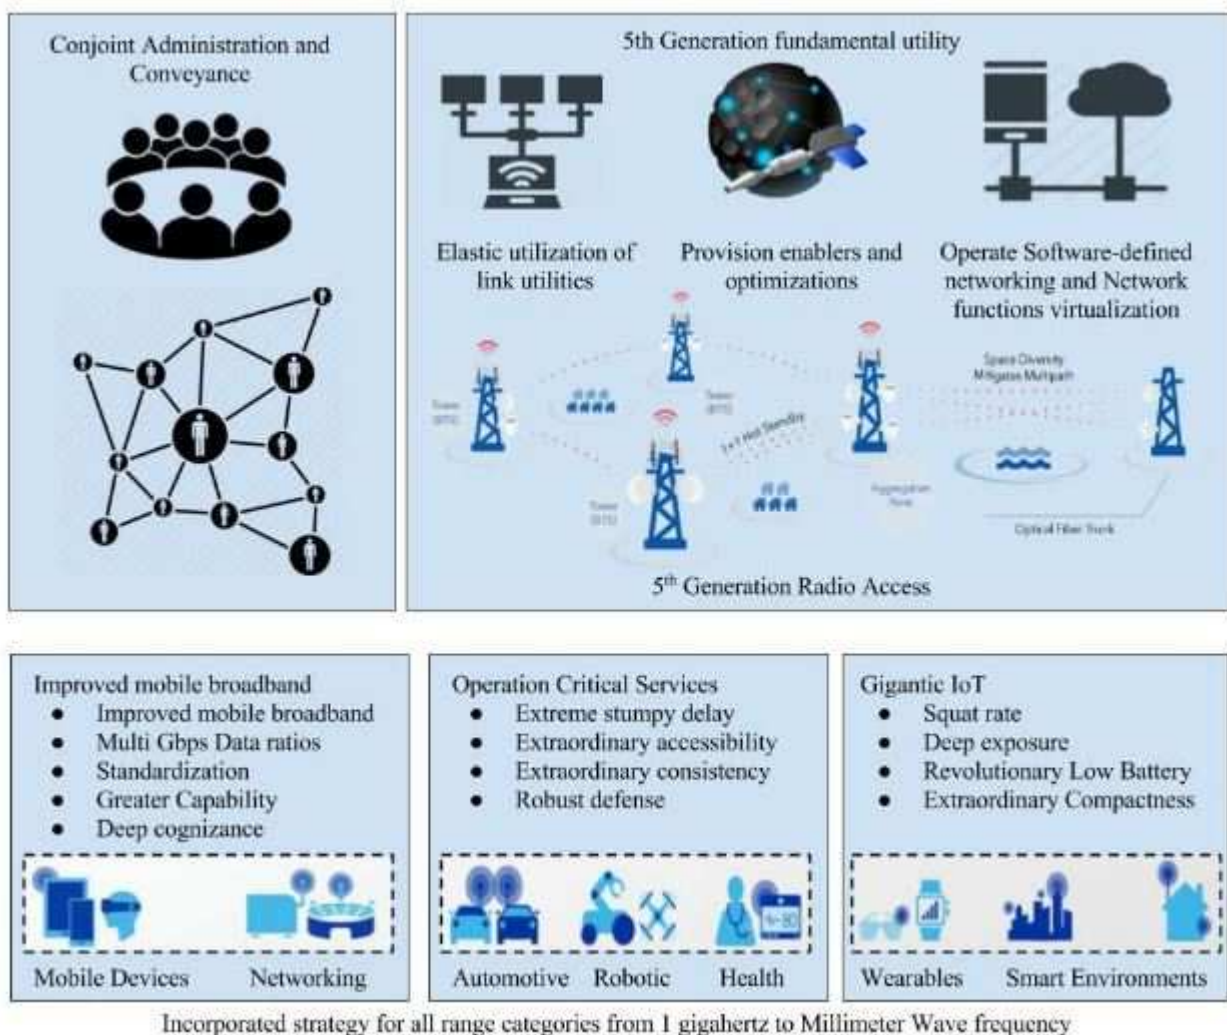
Conjoint Administration and Conveyance

5th Generation fundamental utility

Elastic utilization of link utilities

Provision enablers and optimizations

Operate Software-defined networking and Network functions virtualization

Tower (BTS)

Tower (BTS)

Space Diversity Mitigates Multipath

1+1 Hot Standby

Tower (BTS)

Aggregation Point

Optical Fiber Trunk

5$^{th}$ Generation Radio Access

Improved mobile broadband
- Improved mobile broadband
- Multi Gbps Data ratios
- Standardization
- Greater Capability
- Deep cognizance

Mobile Devices Networking

Operation Critical Services
- Extreme stumpy delay
- Extraordinary accessibility
- Extraordinary consistency
- Robust defense

Automotive Robotic Health

Gigantic IoT
- Squat rate
- Deep exposure
- Revolutionary Low Battery
- Extraordinary Compactness

Wearables Smart Environments

Incorporated strategy for all range categories from 1 gigahertz to Millimeter Wave frequency